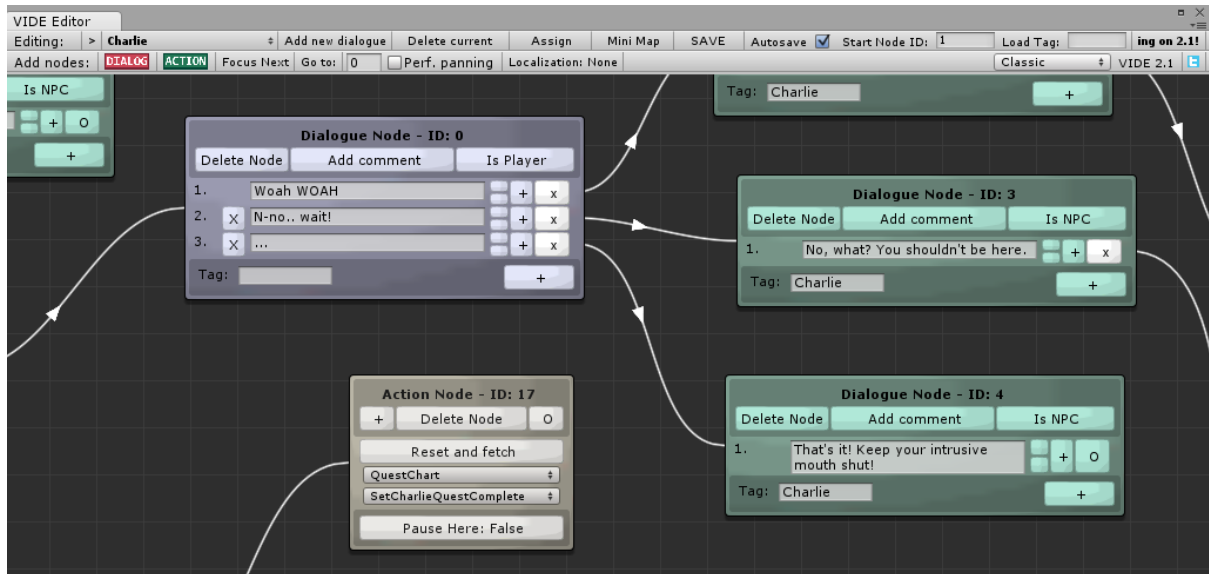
VIDE Editor

Editing: > Charlie | Add new dialogue | Delete current | Assign | Mini Map | SAVE | Autosave | Start Node ID: 1 | Load Tag: | ing on 2.1!

Add nodes: DIALOG | ACTION | Focus Next | Go to: 0 | Perf. panning | Localization: None | Classic | VIDE 2.1

Is NPC

+ O

+

Tag: Charlie

+

Dialogue Node - ID: 0

Delete Node | Add comment | Is Player

1. Woah WOAH + x

2. X N-no.. wait! + x

3. X ... + x

Tag:

+

Dialogue Node - ID: 3

Delete Node | Add comment | Is NPC

1. No, what? You shouldn't be here. + x

Tag: Charlie

+

Action Node - ID: 17

+ | Delete Node | O

Reset and fetch

QuestChart

SetCharlieQuestComplete

Pause Here: False

Dialogue Node - ID: 4

Delete Node | Add comment | Is NPC

1. That's it! Keep your intrusive mouth shut! + O

Tag: Charlie

+